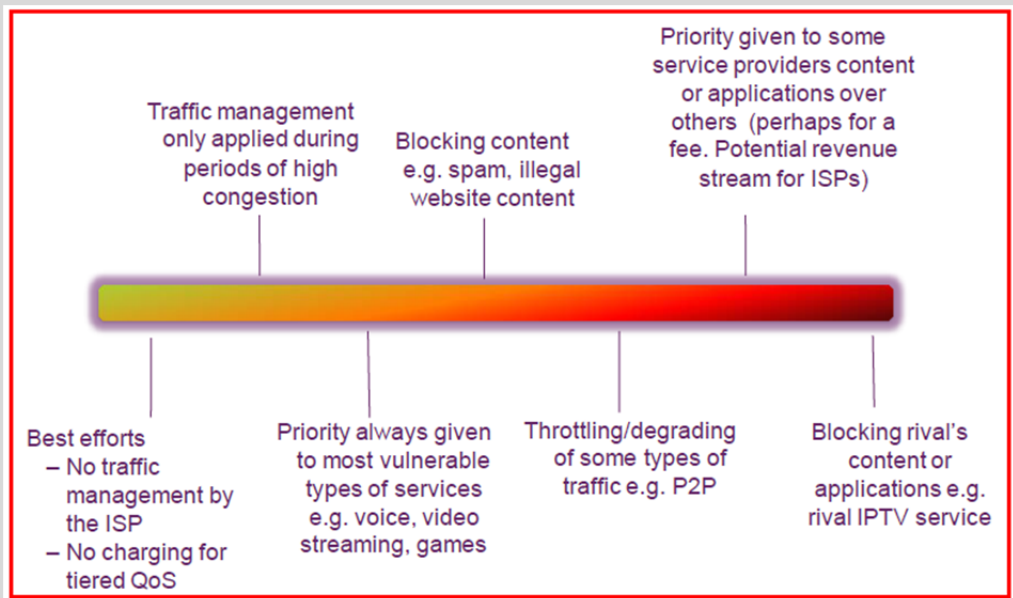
Traffic management only applied during periods of high congestion

Blocking content e.g. spam, illegal website content

Priority given to some service providers content or applications over others (perhaps for a fee. Potential revenue stream for ISPs)

Best efforts
– No traffic management by the ISP
– No charging for tiered QoS

Priority always given to most vulnerable types of services e.g. voice, video streaming, games

Throttling/degrading of some types of traffic e.g. P2P

Blocking rival's content or applications e.g. rival IPTV service